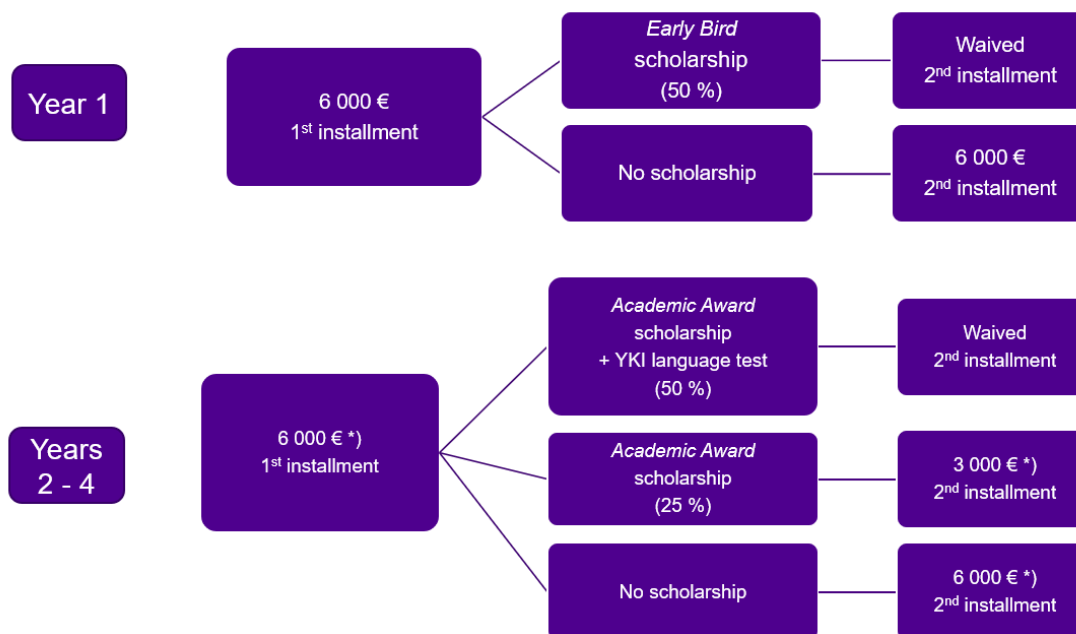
Year 1

6 000 €
1$^{st}$ installment

*Early Bird*
scholarship
(50 %)

Waived
2$^{nd}$ installment

No scholarship

6 000 €
2$^{nd}$ installment

Years
2 - 4

6 000 € *)
1$^{st}$ installment

*Academic Award*
scholarship
+ YKI language test
(50 %)

Waived
2$^{nd}$ installment

*Academic Award*
scholarship
(25 %)

3 000 € *)
2$^{nd}$ installment

No scholarship

6 000 € *)
2$^{nd}$ installment